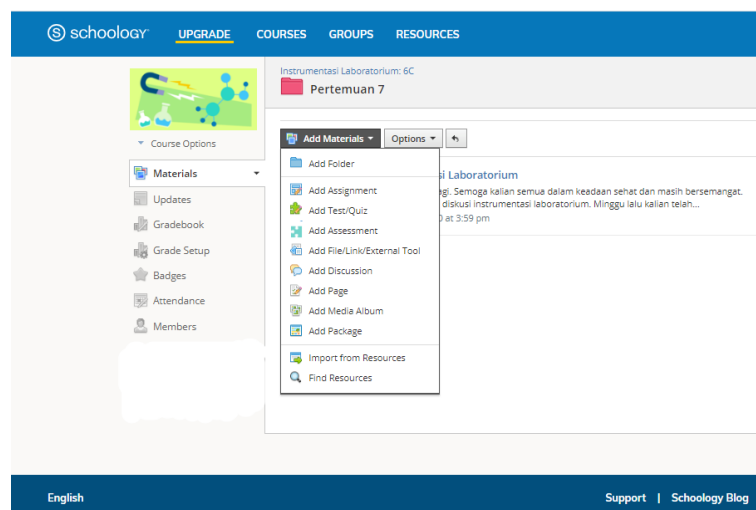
schoology UPGRADE COURSES GROUPS RESOURCES

Instrumentasi Laboratorium: 6C

Pertemuan 7

Course Options

Materials

Updates

Gradebook

Grade Setup

Badges

Attendance

Members

Add Materials Options

Add Folder

Add Assignment

Add Test/Quiz

Add Assessment

Add File/Link/External Tool

Add Discussion

Add Page

Add Media Album

Add Package

Import from Resources

Find Resources

si Laboratorium

gi. Semoga kalian semua dalam keadaan sehat dan masih bersemangat. diskusi instrumentasi laboratorium. Minggu lalu kalian telah...

0 at 3:59 pm

English

Support | Schoology Blog